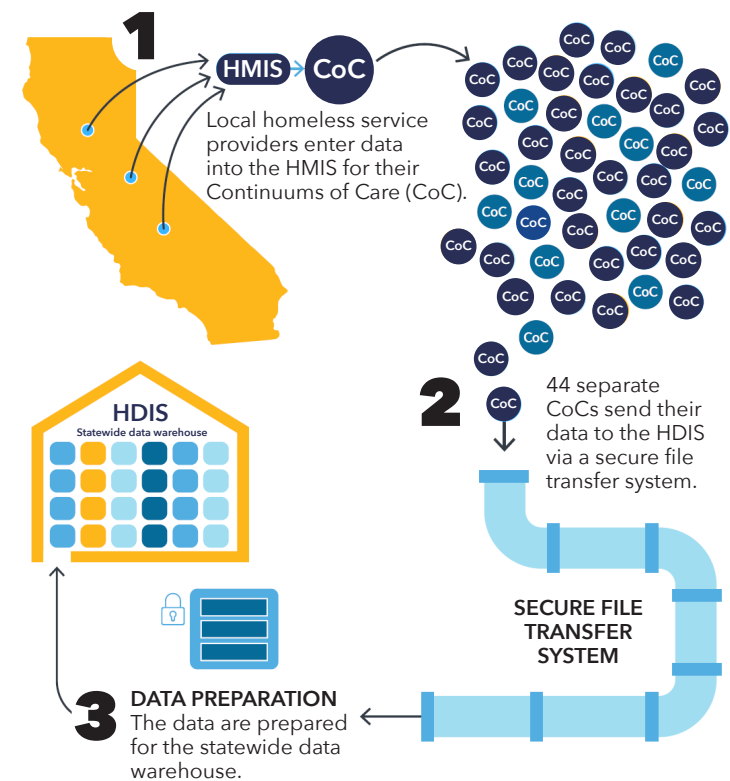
1

HMIS CoC

Local homeless service providers enter data into the HMIS for their Continuums of Care (CoC).

CoC CoC CoC CoC CoC CoC CoC CoC CoC CoC CoC CoC CoC CoC CoC CoC CoC CoC CoC CoC CoC CoC CoC CoC CoC CoC CoC CoC CoC CoC CoC CoC CoC CoC CoC CoC CoC CoC CoC CoC CoC CoC CoC CoC

2

44 separate CoCs send their data to the HDIS via a secure file transfer system.

HDIS
Statewide data warehouse

SECURE FILE TRANSFER SYSTEM

3

DATA PREPARATION
The data are prepared for the statewide data warehouse.